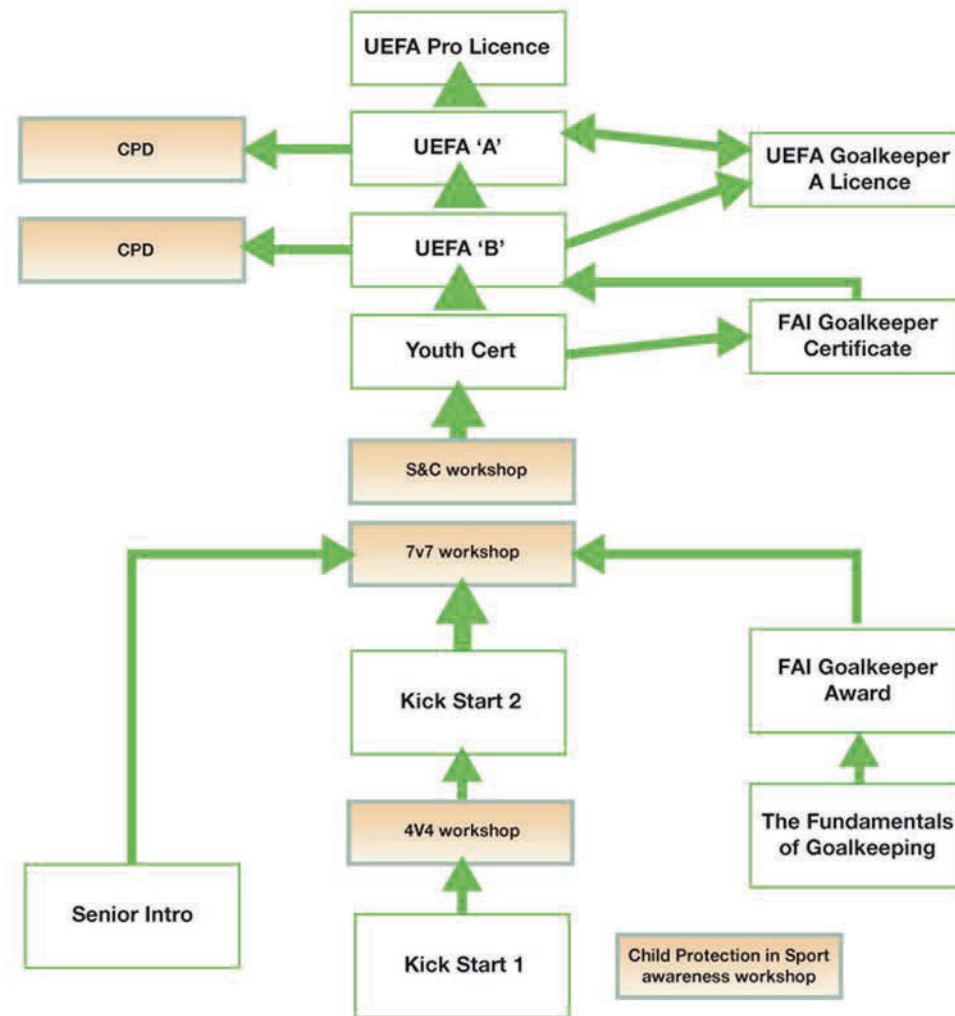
UEFA Pro Licence

CPD

UEFA 'A'

UEFA Goalkeeper A Licence

CPD

UEFA 'B'

Youth Cert

FAI Goalkeeper Certificate

S&C workshop

7v7 workshop

Kick Start 2

FAI Goalkeeper Award

4V4 workshop

The Fundamentals of Goalkeeping

Senior Intro

Kick Start 1

Child Protection in Sport awareness workshop